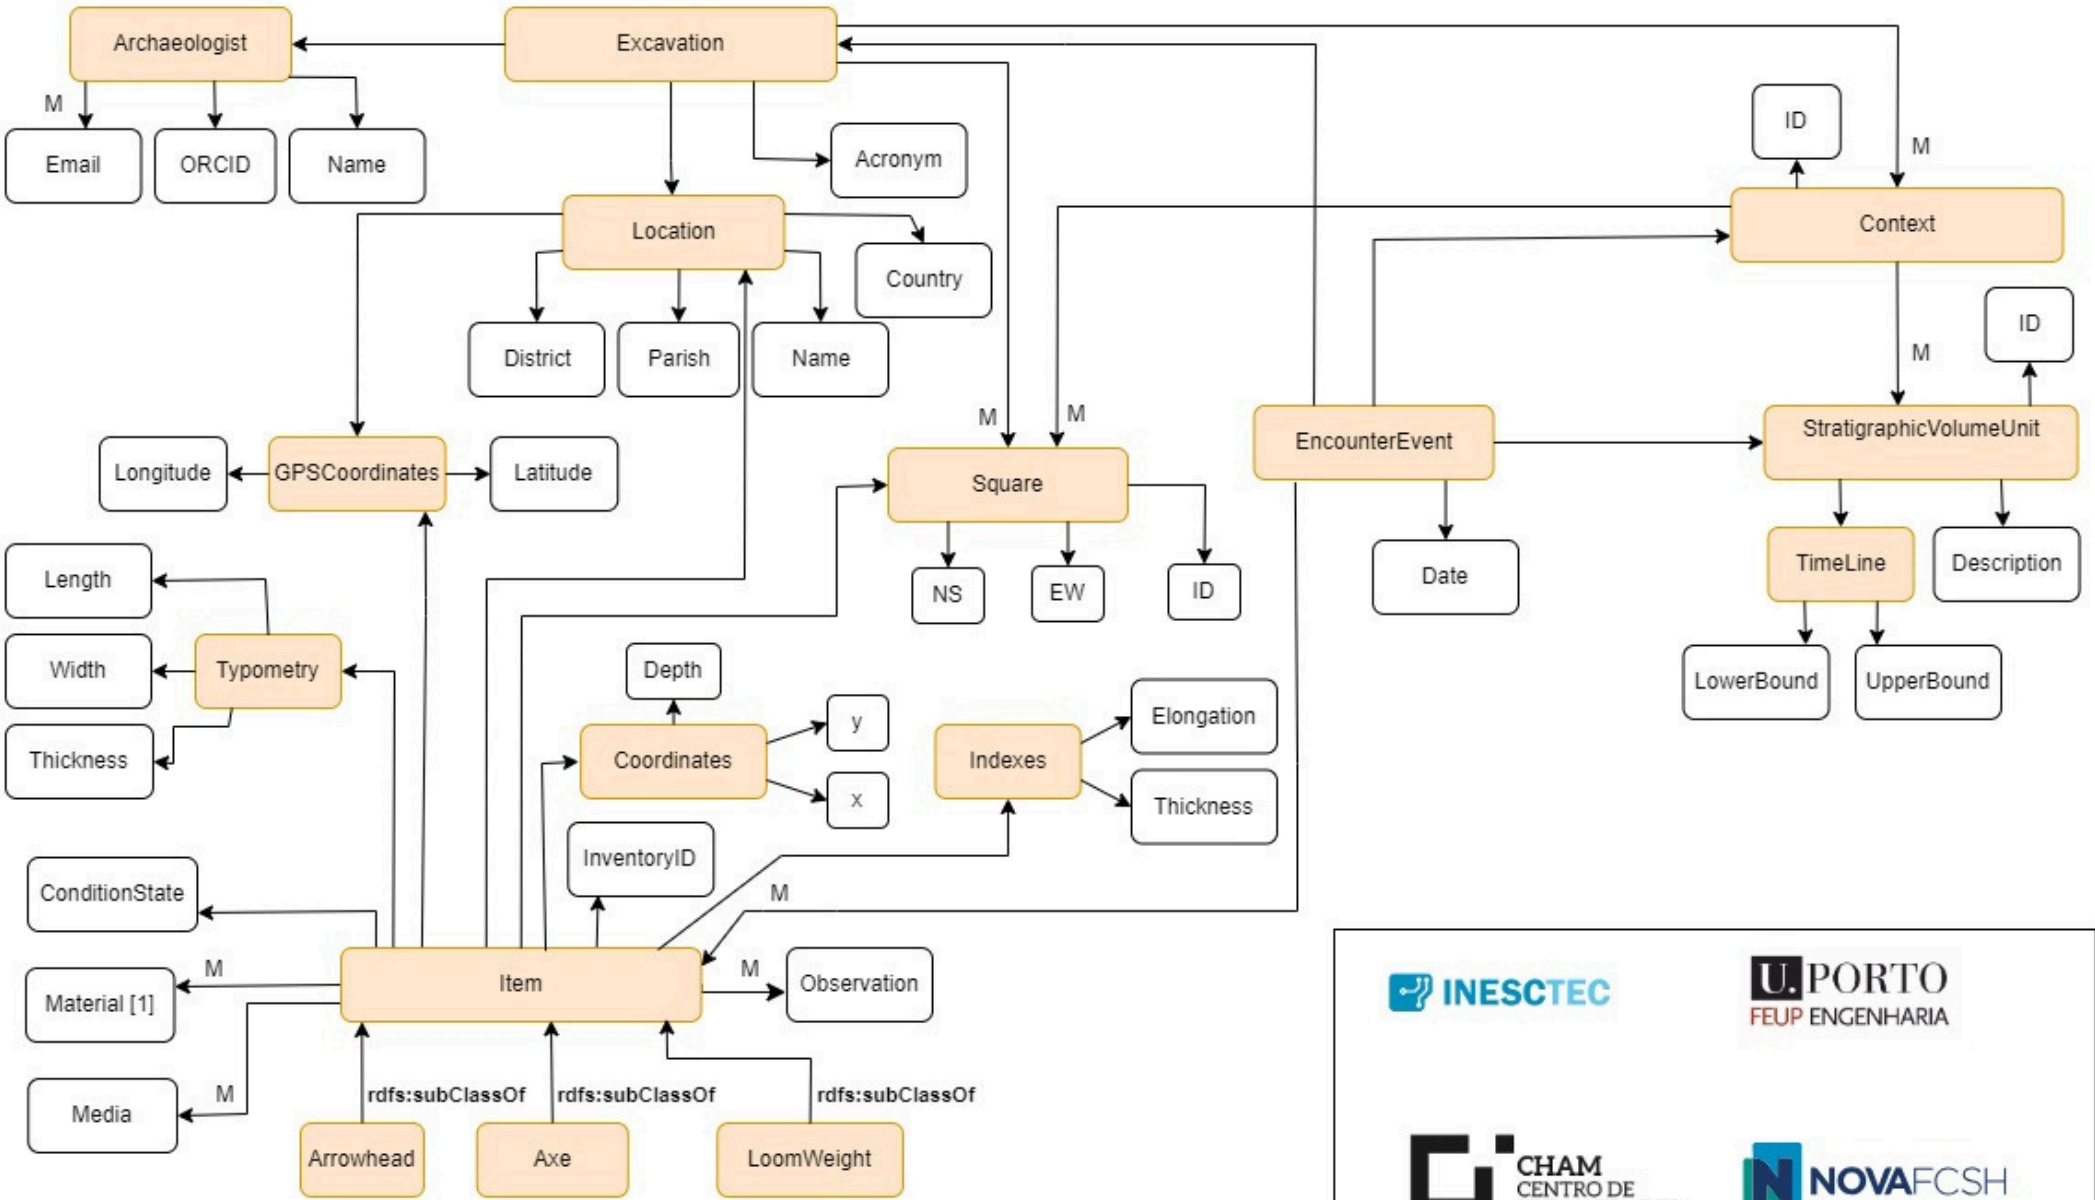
Archaeologist

Excavation

M

Email

ORCID

Name

Acronym

ID

M

Context

Location

Country

District

Parish

Name

ID

M

M

M

EncounterEvent

StratigraphicVolumeUnit

Longitude

GPSCoordinates

Latitude

Square

NS

EW

ID

Date

TimeLine

Description

Length

LowerBound

UpperBound

Width

Typometry

Depth

y

Elongation

Thickness

Coordinates

Indexes

x

Thickness

InventoryID

ConditionState

M

M

M

Material [1]

Item

Observation

M

Media

rdfs:subClassOf

rdfs:subClassOf

rdfs:subClassOf

Arrowhead

Axe

LoomWeight

INESCTEC

U. PORTO
FEUP ENGENHARIA

CHAM
CENTRO DE

NOVAFCSH